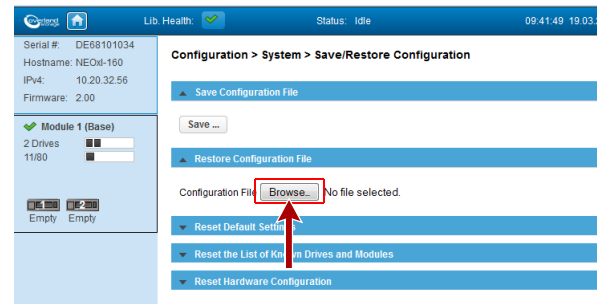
overland storage

Lib. Health:

Status: Idle

09:41:49 19.03.

Serial #: DE68101034

Hostname: NEOxl-160

IPv4: 10.20.32.56

Firmware: 2.00

Module 1 (Base)

2 Drives

11/80

1 2

Empty Empty

Configuration > System > Save/Restore Configuration

Save Configuration File

Save ...

Restore Configuration File

Configuration File Browse... No file selected.

Reset Default Settings

Reset the List of Known Drives and Modules

Reset Hardware Configuration